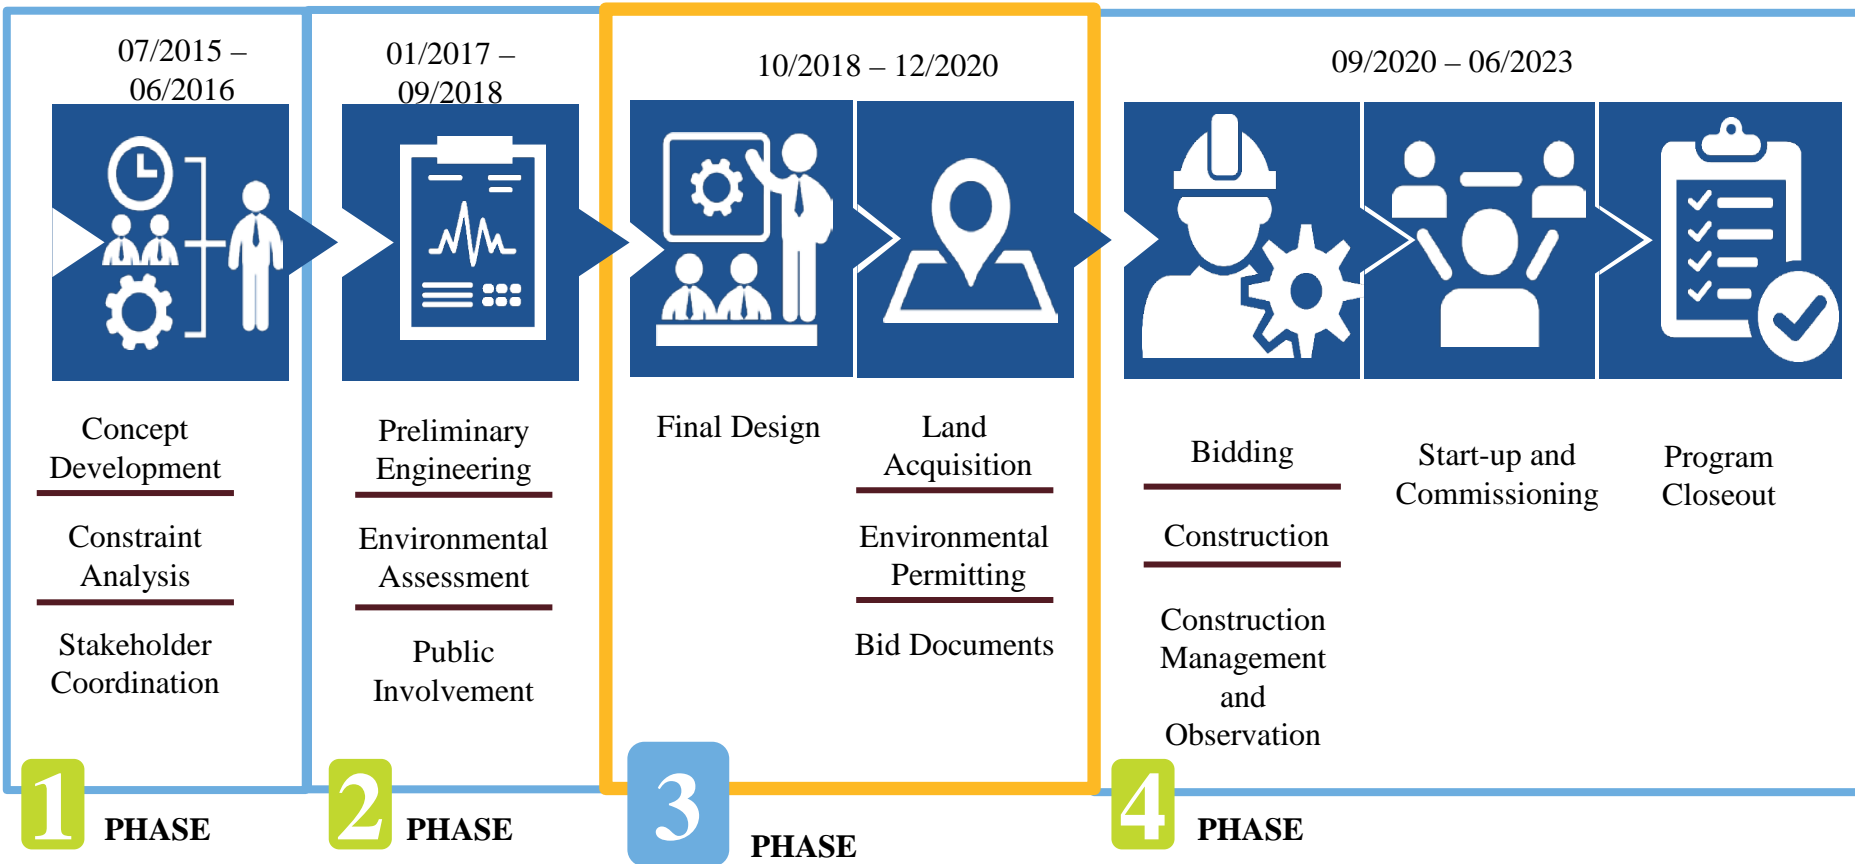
07/2015 – 06/2016

Concept Development

Constraint Analysis

Stakeholder Coordination

1 PHASE

01/2017 – 09/2018

Preliminary Engineering

Environmental Assessment

Public Involvement

2 PHASE

10/2018 – 12/2020

Final Design

Land Acquisition

Environmental Permitting

Bid Documents

3 PHASE

09/2020 – 06/2023

Bidding

Construction

Construction Management and Observation

Start-up and Commissioning

Program Closeout

4 PHASE